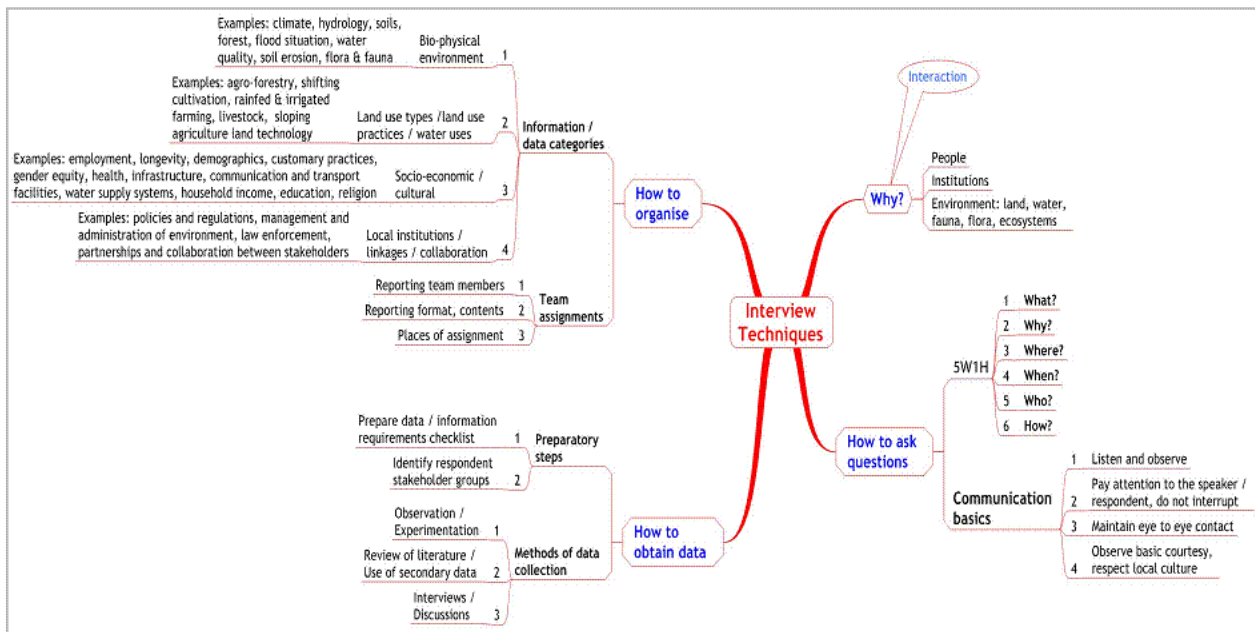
Interview Techniques

Why?
Interaction
People
Institutions
Environment: land, water, fauna, flora, ecosystems

How to organise
Information / data categories
1 Bio-physical environment
Examples: climate, hydrology, soils, forest, flood situation, water quality, soil erosion, flora & fauna
2 Land use types /land use practices / water uses
Examples: agro-forestry, shifting cultivation, rainfed & irrigated farming, livestock, sloping agriculture land technology
3 Socio-economic / cultural
Examples: employment, longevity, demographics, customary practices, gender equity, health, infrastructure, communication and transport facilities, water supply systems, household income, education, religion
4 Local institutions / linkages / collaboration
Examples: policies and regulations, management and administration of environment, law enforcement, partnerships and collaboration between stakeholders
Team assignments
1 Reporting team members
2 Reporting format, contents
3 Places of assignment

How to obtain data
Preparatory steps
1 Prepare data / information requirements checklist
2 Identify respondent stakeholder groups
Methods of data collection
1 Observation / Experimentation
2 Review of literature / Use of secondary data
3 Interviews / Discussions

How to ask questions
5W1H
1 What?
2 Why?
3 Where?
4 When?
5 Who?
6 How?
Communication basics
1 Listen and observe
2 Pay attention to the speaker / respondent, do not interrupt
3 Maintain eye to eye contact
4 Observe basic courtesy, respect local culture